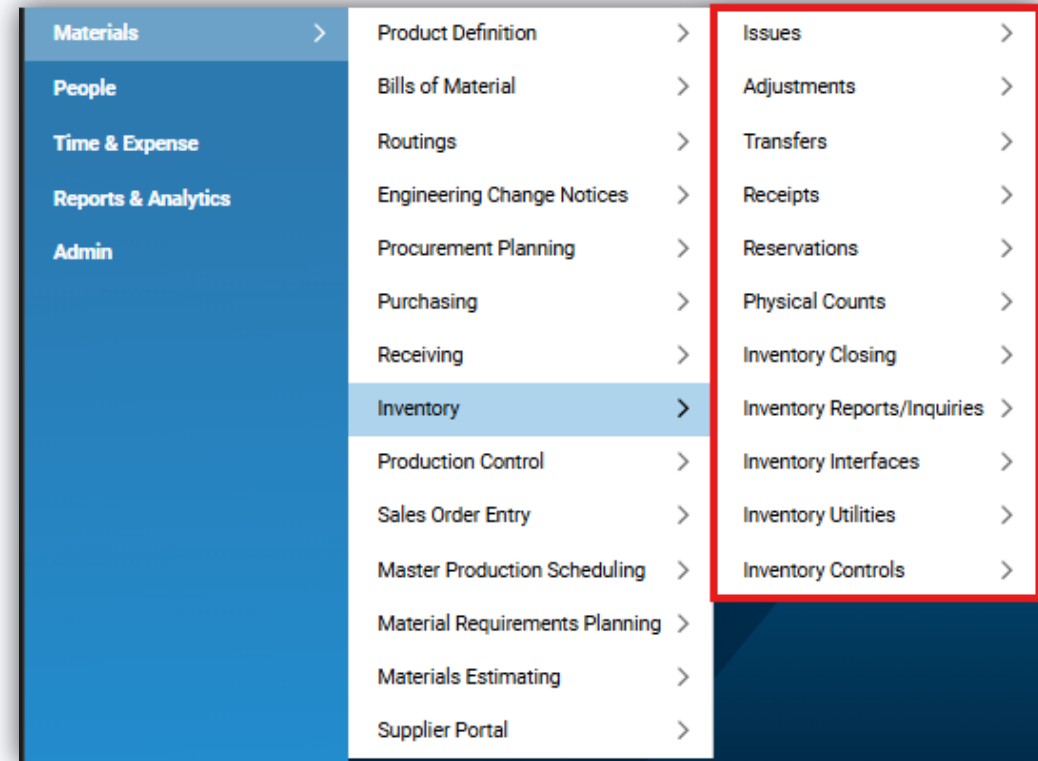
Materials >
People
Time & Expense
Reports & Analytics
Admin

Product Definition >
Bills of Material >
Routings >
Engineering Change Notices >
Procurement Planning >
Purchasing >
Receiving >
Inventory >
Production Control >
Sales Order Entry >
Master Production Scheduling >
Material Requirements Planning >
Materials Estimating >
Supplier Portal >

Issues >
Adjustments >
Transfers >
Receipts >
Reservations >
Physical Counts >
Inventory Closing >
Inventory Reports/Inquiries >
Inventory Interfaces >
Inventory Utilities >
Inventory Controls >